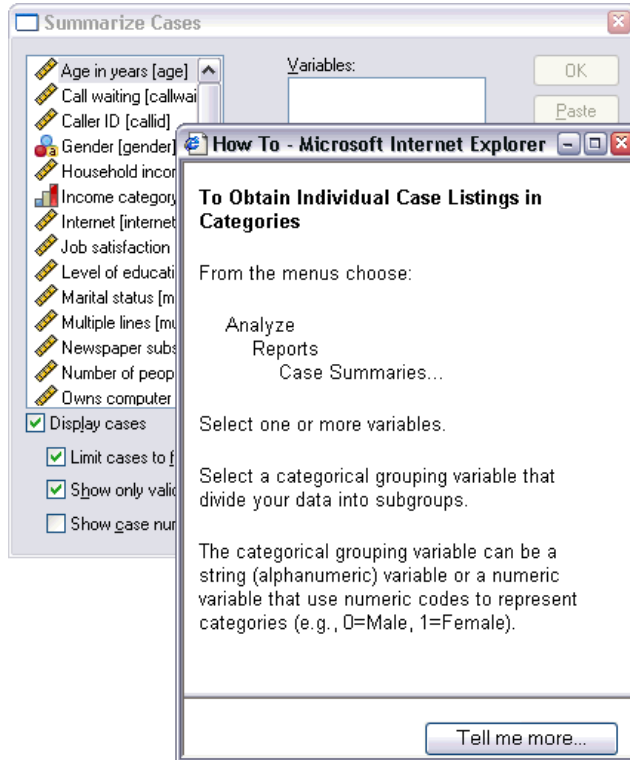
Summarize Cases

Age in years [age]
Call waiting [callwai
Caller ID [callid]
Gender [gender]
Household incor
Income category
Internet [internet
Job satisfaction
Level of educati
Marital status [m
Multiple lines [mu
Newspaper subs
Number of peop
Owns computer

Variables:

OK
Paste

Display cases
Limit cases to f
Show only valic
Show case nur

How To - Microsoft Internet Explorer

To Obtain Individual Case Listings in Categories

From the menus choose:

Analyze
Reports
Case Summaries...

Select one or more variables.

Select a categorical grouping variable that divide your data into subgroups.

The categorical grouping variable can be a string (alphanumeric) variable or a numeric variable that use numeric codes to represent categories (e.g., 0=Male, 1=Female).

Tell me more...